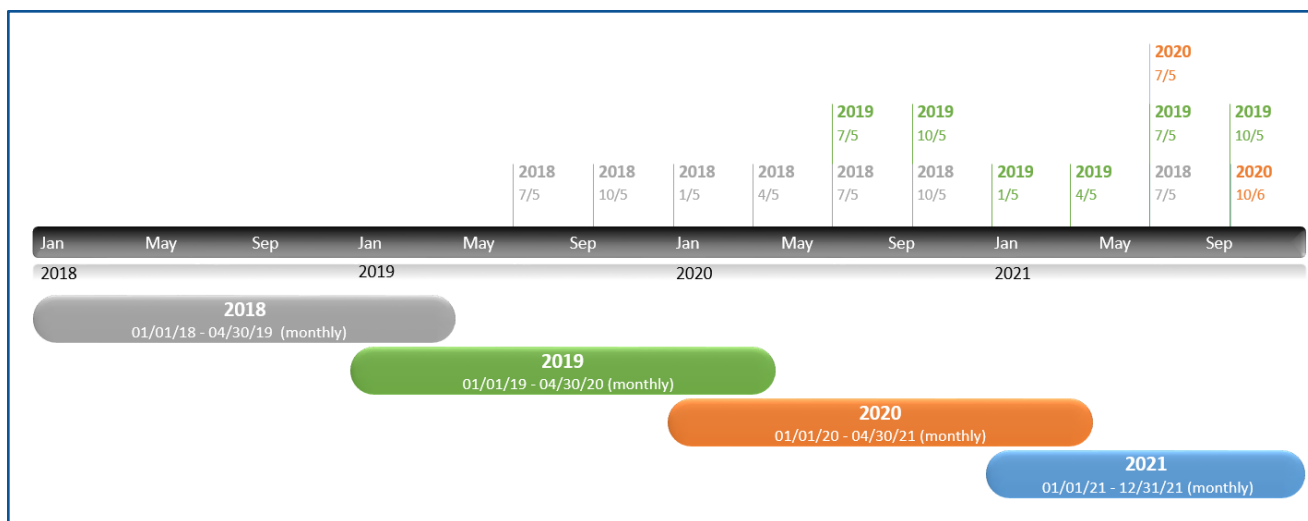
2020
7/5

2019
7/5

2019
10/5

2019
7/5

2019
10/5

2018
7/5

2018
10/5

2018
1/5

2018
4/5

2018
7/5

2018
10/5

2019
1/5

2019
4/5

2018
7/5

2020
10/6

Jan May Sep Jan May Sep Jan May Sep Jan May Sep

2018 2019 2020 2021

2018
01/01/18 - 04/30/19 (monthly)

2019
01/01/19 - 04/30/20 (monthly)

2020
01/01/20 - 04/30/21 (monthly)

2021
01/01/21 - 12/31/21 (monthly)